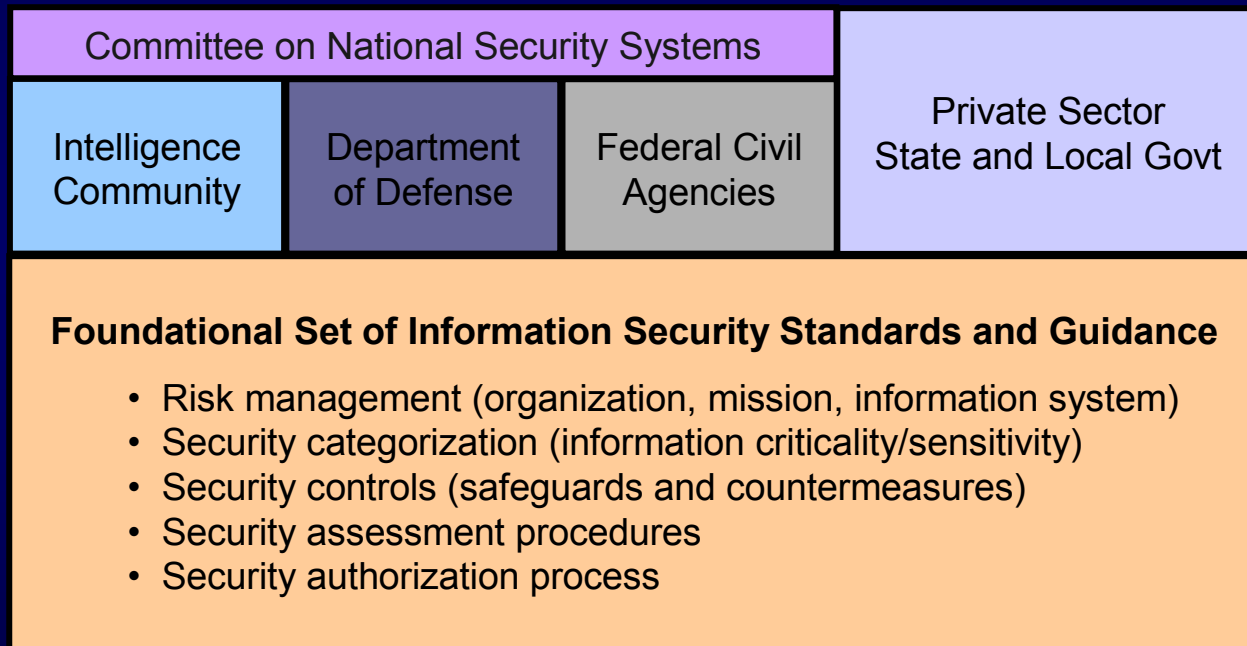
Committee on National Security Systems

Intelligence Community

Department of Defense

Federal Civil Agencies

Private Sector
State and Local Govt

Foundational Set of Information Security Standards and Guidance

• Risk management (organization, mission, information system)
• Security categorization (information criticality/sensitivity)
• Security controls (safeguards and countermeasures)
• Security assessment procedures
• Security authorization process